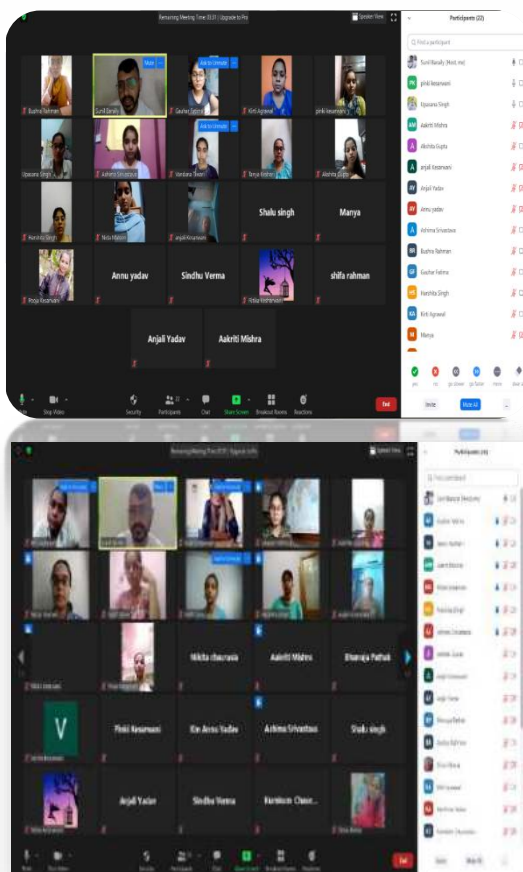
Remaining Meeting Time: 01:31 | Upgrade to Pro

Speaker View

Participants (22)

Find a participant

Bushra Rahman
Sunil Banally
Mute
Gauhar Fatima
Ask to Unmute
Kirti Agrawal
pinki kesarwani
Upasana Singh
Ashima Srivastava
Vandana Tiwari
Ask to Unmute
Tanya Keshari
Alishta Gupta
Harshita Singh
Nida Maryam
anjali kesarwani
Shalu singh
Manya
Pooja Kesarwani
Annu yadav
Sindhu Verma
Pooja Kesharwani
shifa rahman
Anjali Yadav
Aakriti Mishra

Sunil Banally (Host, me)
pinki kesarwani
Upasana Singh
Aakriti Mishra
Alishta Gupta
anjali kesarwani
Anjali Yadav
Annu yadav
Ashima Srivastava
Bushra Rahman
Gauhar Fatima
Harshita Singh
Kirti Agrawal
Manya

Unmute
Stop Video
Security
Participants 22
Chat
Share Screen
Breakout Rooms
Reactions
End
Invite
Mute All

Remaining Meeting Time: 01:19 | Upgrade to Pro
Speaker View
Participants (24)

Nikita chaurasia
Aakriti Mishra
Dhanaya Pathak
V
Pinki Kesarwani
Km Annu Yadav
Ashima Srivastava
Shalu singh
Anjali Yadav
Sindhu Verma
Harshita Chaur...
Sunil Banally (Host, me)

End
Invite
Mute All